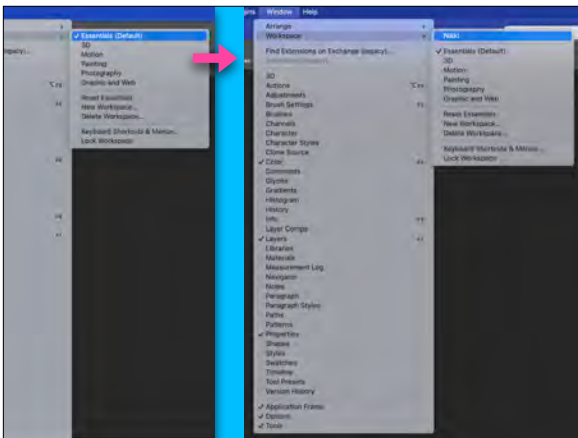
✓ Essentials (Default)
3D
Motion
Painting
Photography
Graphic and Web
Reset Essentials
New Workspace...
Delete Workspace...
Keyboard Shortcuts & Menus...
Lock Workspace

Legacy)...

ns Window Help
Arrange
Workspace
Find Extensions on Exchange (legacy)...
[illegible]
3D
Actions
Adjustments
Brush Settings
Brushes
Channels
Character
Character Styles
Clone Source
✓ Color
Comments
Glyphs
Gradients
Histogram
History
Info
Layer Comps
✓ Layers
Libraries
Materials
Measurement Log
Navigator
Notes
Paragraph
Paragraph Styles
Paths
Patterns
✓ Properties
Shapes
Styles
Swatches
Timeline
Tool Presets
Version History
✓ Application Frame
✓ Options
✓ Tools

Nikki
✓ Essentials (Default)
3D
Motion
Painting
Photography
Graphic and Web
Reset Essentials
New Workspace...
Delete Workspace...
Keyboard Shortcuts & Menus...
Lock Workspace